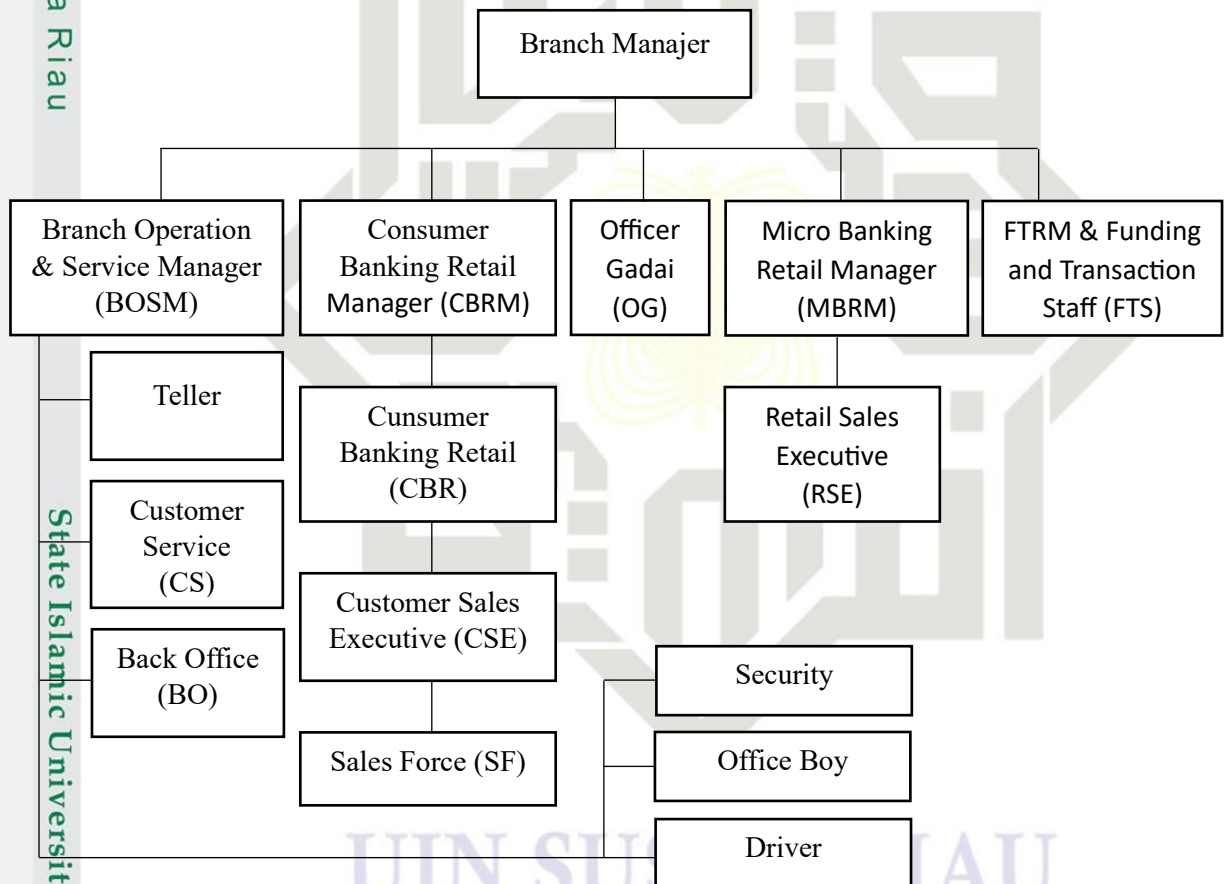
a Riau

Branch Manajer

Branch Operation & Service Manager (BOSM)

Consumer Banking Retail Manager (CBRM)

Officer Gadai (OG)

Micro Banking Retail Manager (MBRM)

FTRM & Funding and Transaction Staff (FTS)

Teller

Cunsumer Banking Retail (CBR)

Retail Sales Executive (RSE)

Customer Service (CS)

Customer Sales Executive (CSE)

Back Office (BO)

Security

Sales Force (SF)

Office Boy

Driver

State Islamic Universit

UIN SU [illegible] IAU